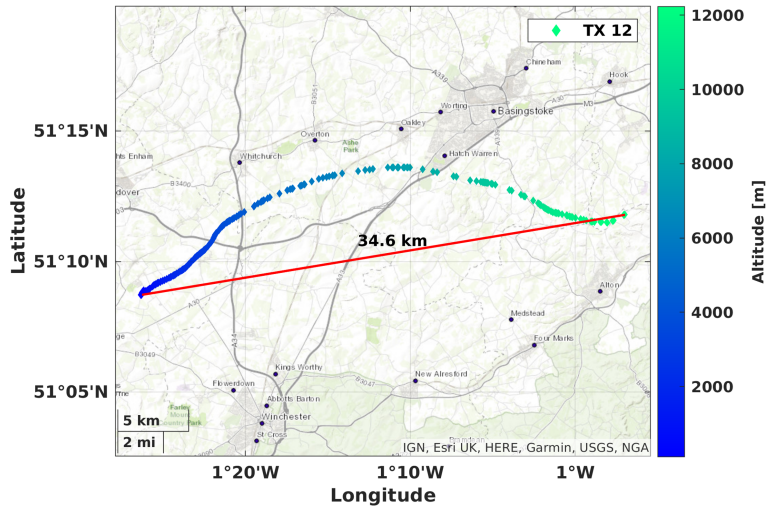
TX 12

Chineham
Hook
Basingstoke
Worting
Oakley
Overton
Whitchurch
Hatch Warren
hts Enham
dover
34.6 km
Alton
Medstead
Four Marks
Kings Worthy
New Alresford
Flowerdown
Abbotts Barton
Winchester
St Cross
5 km
2 mi
IGN, Esri UK, HERE, Garmin, USGS, NGA

51°15'N
51°10'N
51°05'N
1°20'W
1°10'W
1°W
Latitude
Longitude

12000
10000
8000
6000
4000
2000
Altitude [m]